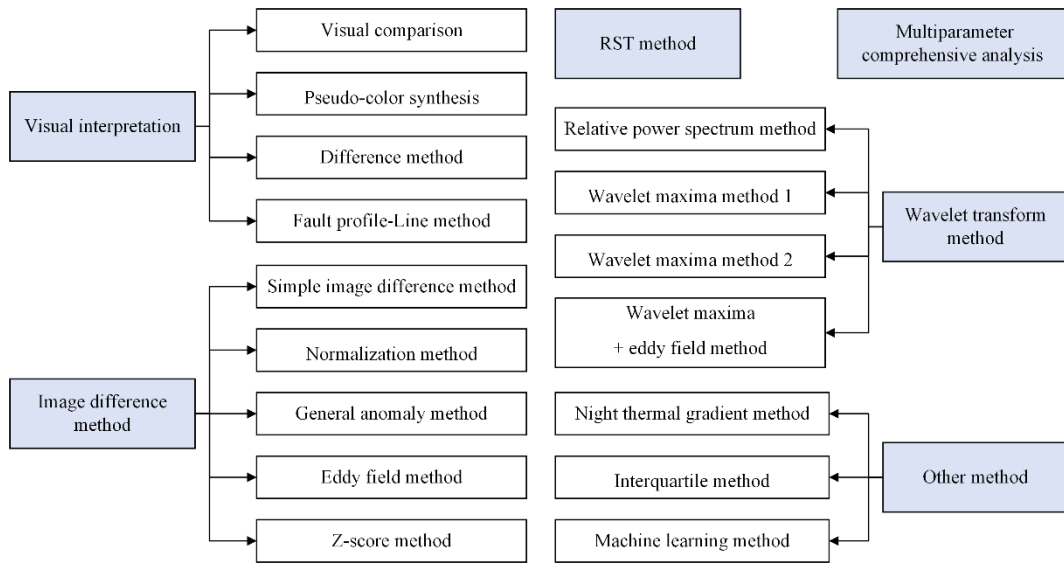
Visual interpretation

Visual comparison

Pseudo-color synthesis

Difference method

Fault profile-Line method

RST method

Multiparameter comprehensive analysis

Relative power spectrum method

Wavelet maxima method 1

Wavelet maxima method 2

Wavelet maxima + eddy field method

Wavelet transform method

Image difference method

Simple image difference method

Normalization method

General anomaly method

Eddy field method

Z-score method

Night thermal gradient method

Interquartile method

Machine learning method

Other method